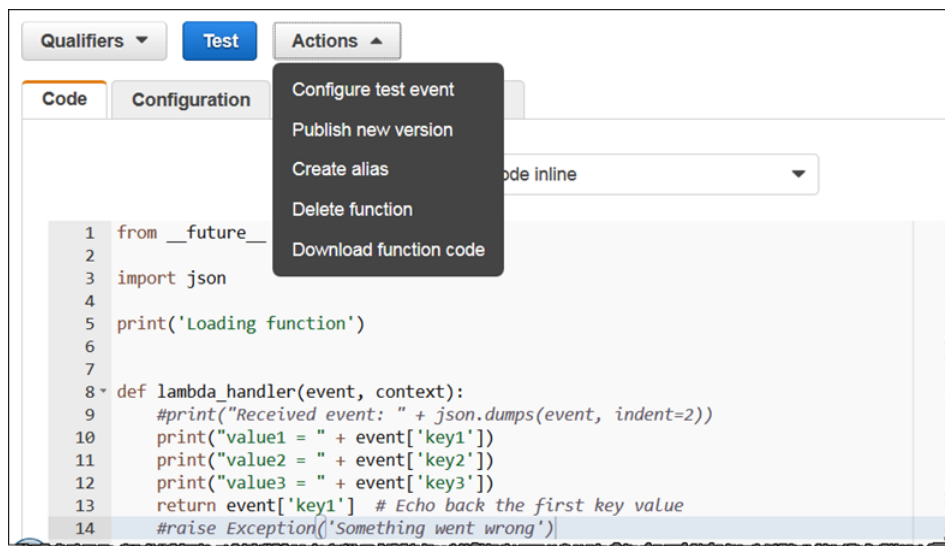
Qualifiers ▾ Test Actions ▴

Code Configuration

Configure test event
Publish new version
Create alias
Delete function
Download function code

ode inline

1 from __future__
2
3 import json
4
5 print('Loading function')
6
7
8 def lambda_handler(event, context):
9 #print("Received event: " + json.dumps(event, indent=2))
10 print("value1 = " + event['key1'])
11 print("value2 = " + event['key2'])
12 print("value3 = " + event['key3'])
13 return event['key1'] # Echo back the first key value
14 #raise Exception('Something went wrong')